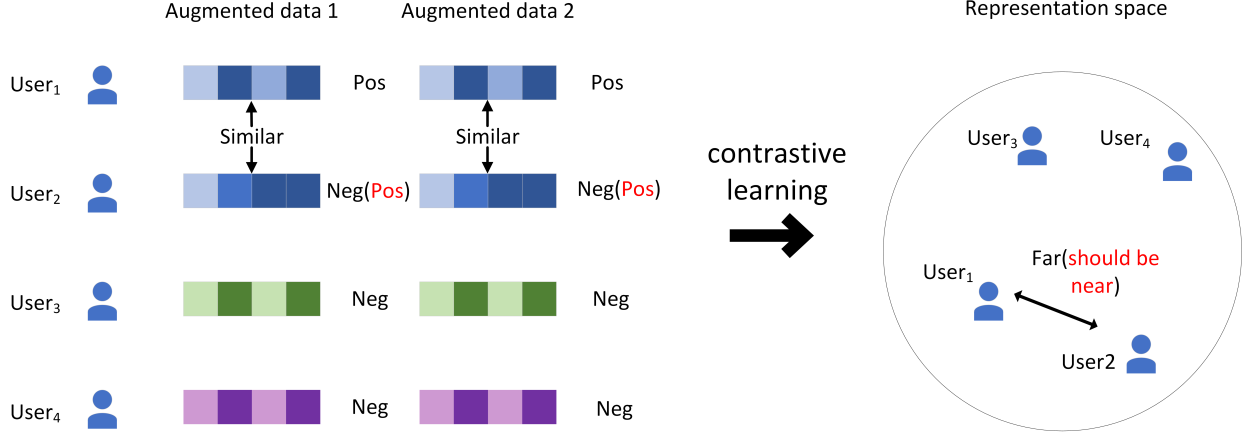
Augmented data 1

Augmented data 2

Representation space

User$_1$

Pos

Pos

Similar

Similar

User$_2$

Neg(Pos)

Neg(Pos)

User$_3$

Neg

Neg

User$_4$

Neg

Neg

contrastive learning

User$_3$

User$_4$

User$_1$

Far(should be near)

User2